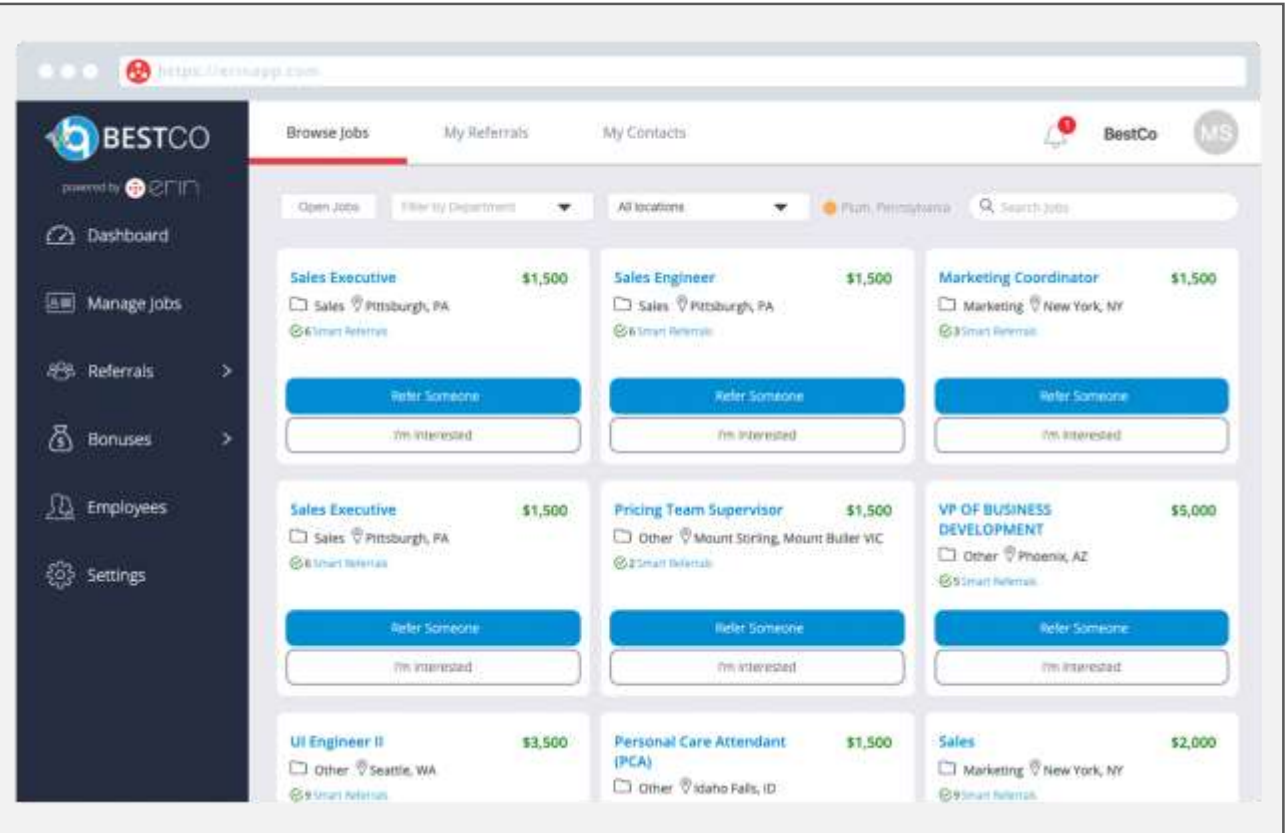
https://erinapp.com

BESTCO
powered by erin

Dashboard
Manage Jobs
Referrals
Bonuses
Employees
Settings

Browse Jobs
My Referrals
My Contacts
1
BestCo
MS

Open Jobs
Filter by Department
All locations
Plum, Pennsylvania
Search Jobs

Sales Executive $1,500
Sales Pittsburgh, PA
6 Smart Referrals
Refer Someone
I'm Interested

Sales Engineer $1,500
Sales Pittsburgh, PA
6 Smart Referrals
Refer Someone
I'm Interested

Marketing Coordinator $1,500
Marketing New York, NY
3 Smart Referrals
Refer Someone
I'm Interested

Sales Executive $1,500
Sales Pittsburgh, PA
6 Smart Referrals
Refer Someone
I'm Interested

Pricing Team Supervisor $1,500
Other Mount Stirling, Mount Buller VIC
2 Smart Referrals
Refer Someone
I'm Interested

VP OF BUSINESS DEVELOPMENT $5,000
Other Phoenix, AZ
5 Smart Referrals
Refer Someone
I'm Interested

UI Engineer II $3,500
Other Seattle, WA
9 Smart Referrals

Personal Care Attendant (PCA) $1,500
Other Idaho Falls, ID

Sales $2,000
Marketing New York, NY
9 Smart Referrals